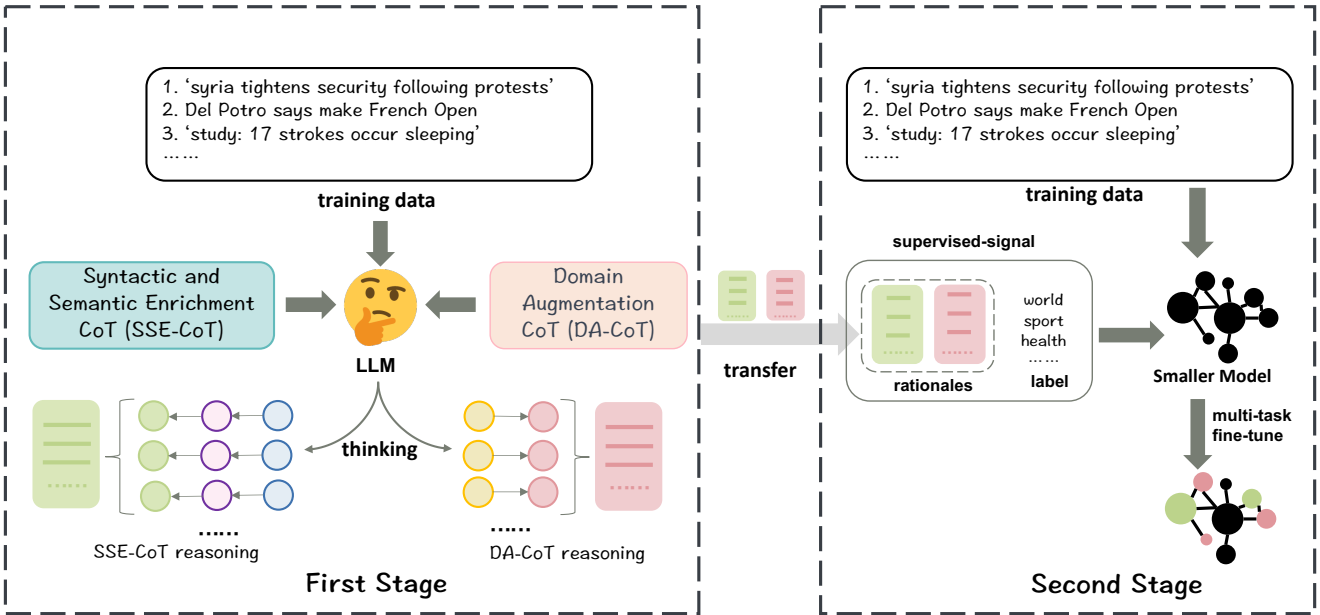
1. ‘syria tightens security following protests’
2. Del Potro says make French Open
3. ‘study: 17 strokes occur sleeping’
……

training data

Syntactic and Semantic Enrichment CoT (SSE-CoT)

Domain Augmentation CoT (DA-CoT)

LLM

thinking

……
SSE-CoT reasoning

……
DA-CoT reasoning

First Stage

transfer

1. ‘syria tightens security following protests’
2. Del Potro says make French Open
3. ‘study: 17 strokes occur sleeping’
……

training data

supervised-signal

world
sport
health
……

rationales

label

Smaller Model

multi-task fine-tune

Second Stage